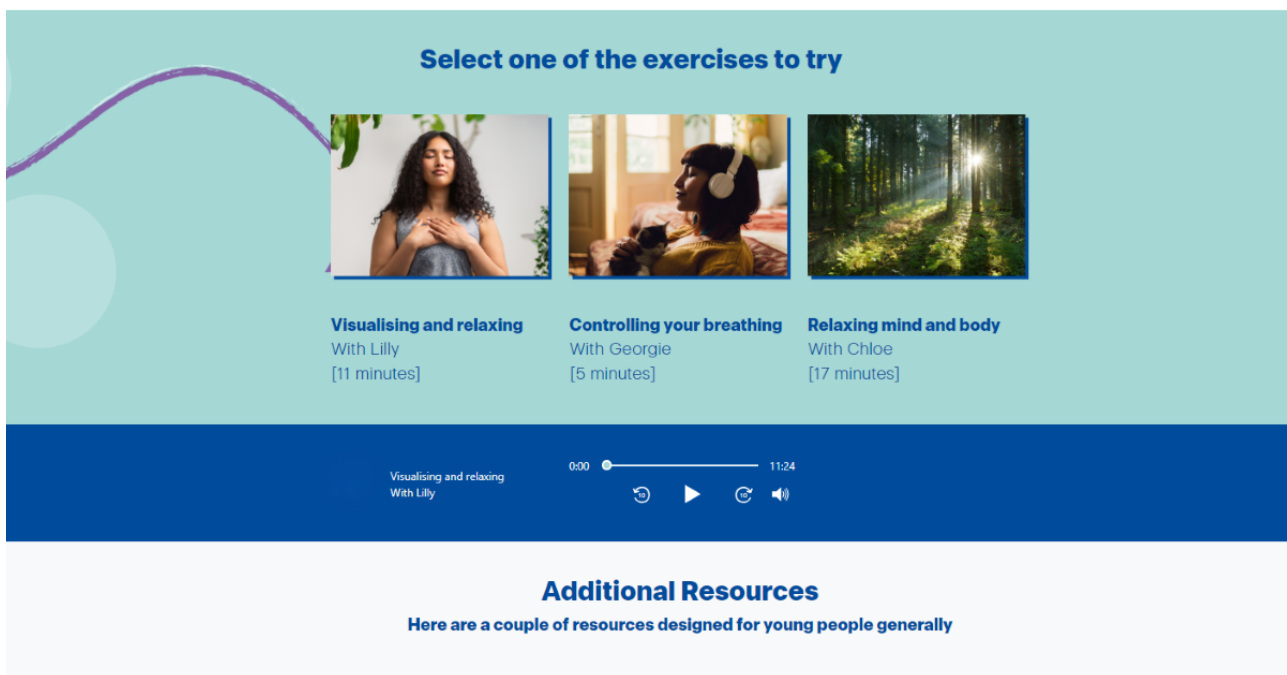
Select one of the exercises to try

Visualising and relaxing
With Lilly
[11 minutes]

Controlling your breathing
With Georgie
[5 minutes]

Relaxing mind and body
With Chloe
[17 minutes]

Visualising and relaxing
With Lilly

0:00 11:24

10 10

Additional Resources
Here are a couple of resources designed for young people generally